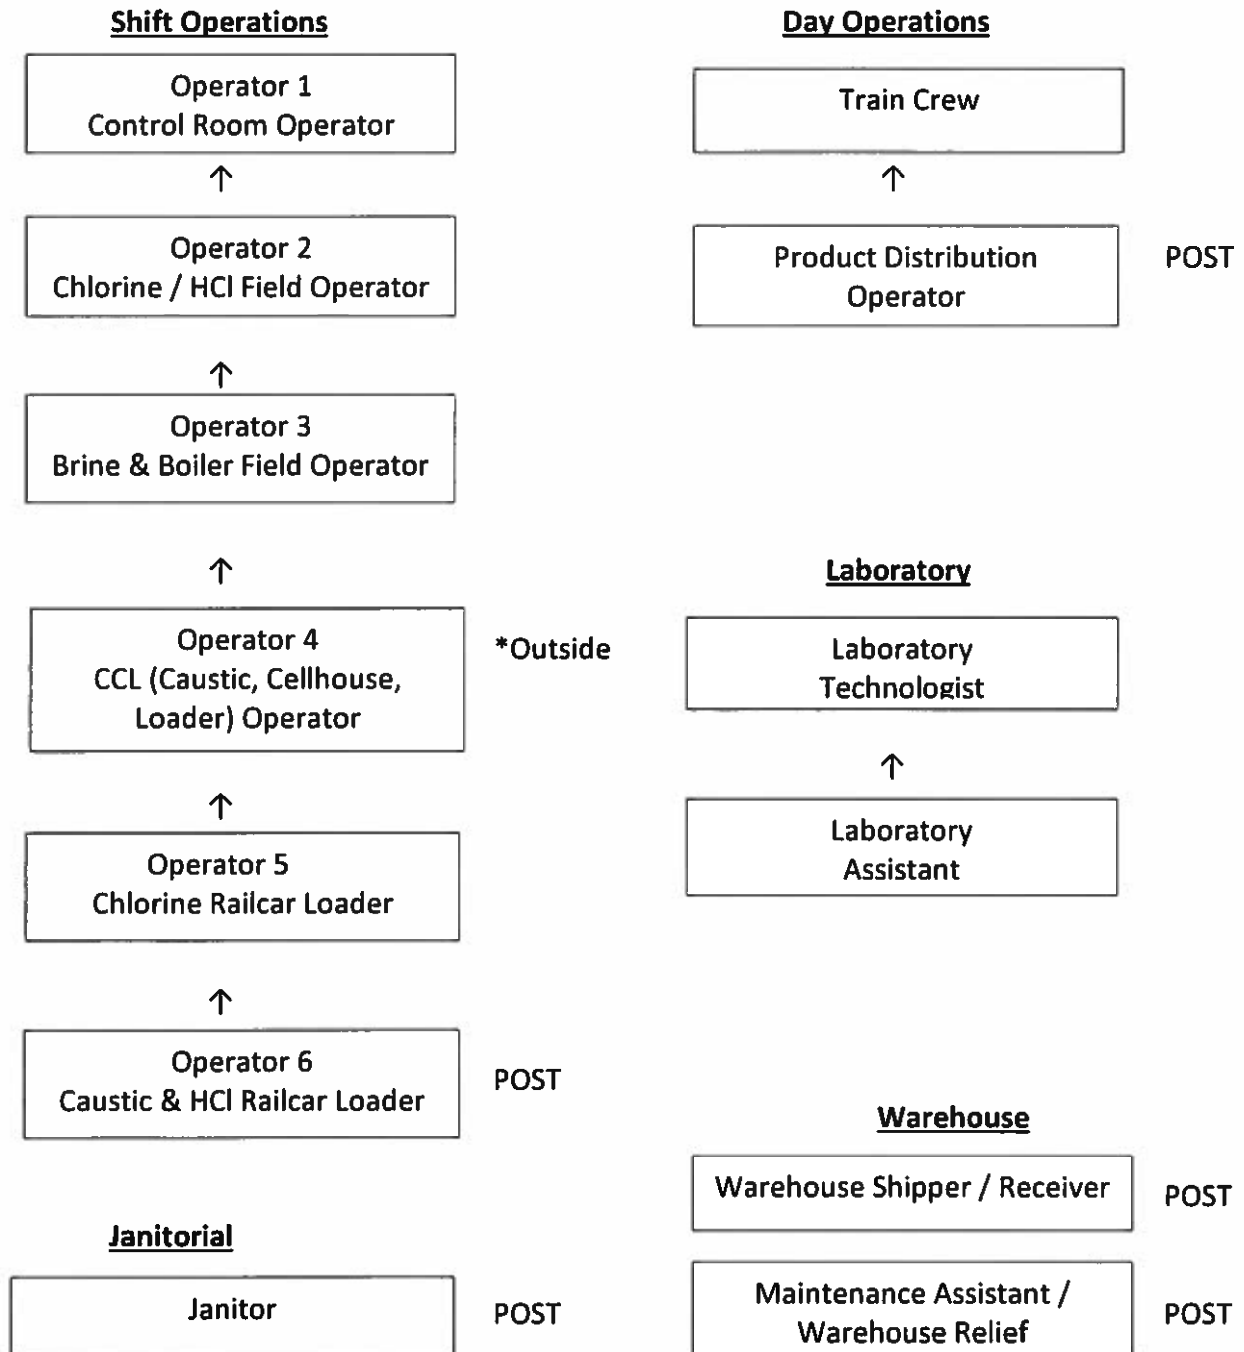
Shift Operations

Operator 1
Control Room Operator

↑

Operator 2
Chlorine / HCl Field Operator

↑

Operator 3
Brine & Boiler Field Operator

↑

Operator 4
CCL (Caustic, Cellhouse, Loader) Operator

*Outside

↑

Operator 5
Chlorine Railcar Loader

↑

Operator 6
Caustic & HCl Railcar Loader

POST

Janitorial

Janitor

POST

Day Operations

Train Crew

↑

Product Distribution Operator

POST

Laboratory

Laboratory Technologist

↑

Laboratory Assistant

Warehouse

Warehouse Shipper / Receiver

POST

Maintenance Assistant / Warehouse Relief

POST